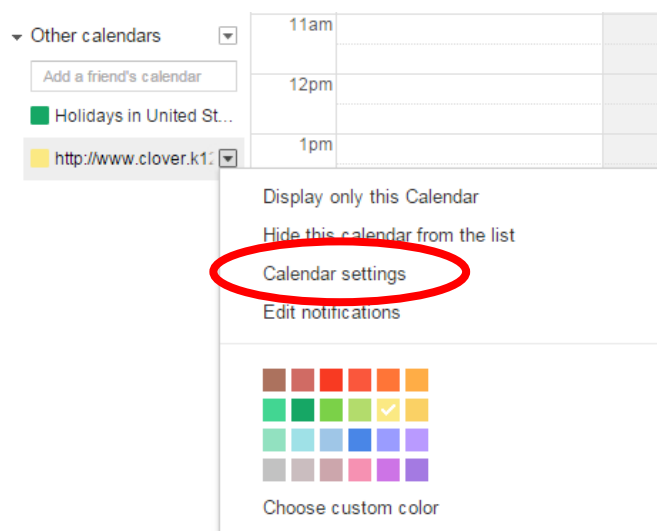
Other calendars

Add a friend's calendar

Holidays in United St...

http://www.clover.k12

11am

12pm

1pm

Display only this Calendar

Hide this calendar from the list

Calendar settings

Edit notifications

Choose custom color